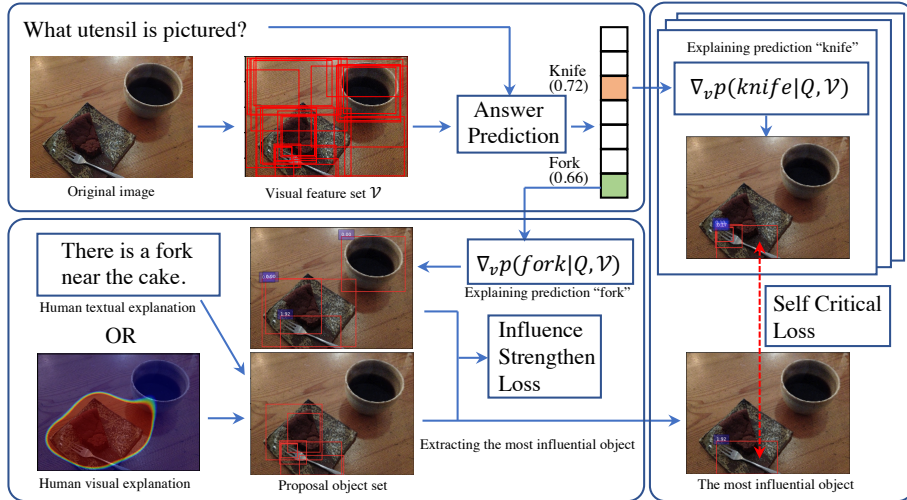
What utensil is pictured?

Original image

Visual feature set $\mathcal{V}$

Answer Prediction

Knife (0.72)

Fork (0.66)

Explaining prediction "knife"

$\nabla_{\mathcal{V}} p(knife|Q, \mathcal{V})$

0.37

There is a fork near the cake.

Human textual explanation

OR

Human visual explanation

0.84

0.69

1.92

Proposal object set

$\nabla_{\mathcal{V}} p(fork|Q, \mathcal{V})$

Explaining prediction "fork"

Influence Strengthen Loss

Extracting the most influential object

Self Critical Loss

1.92

The most influential object